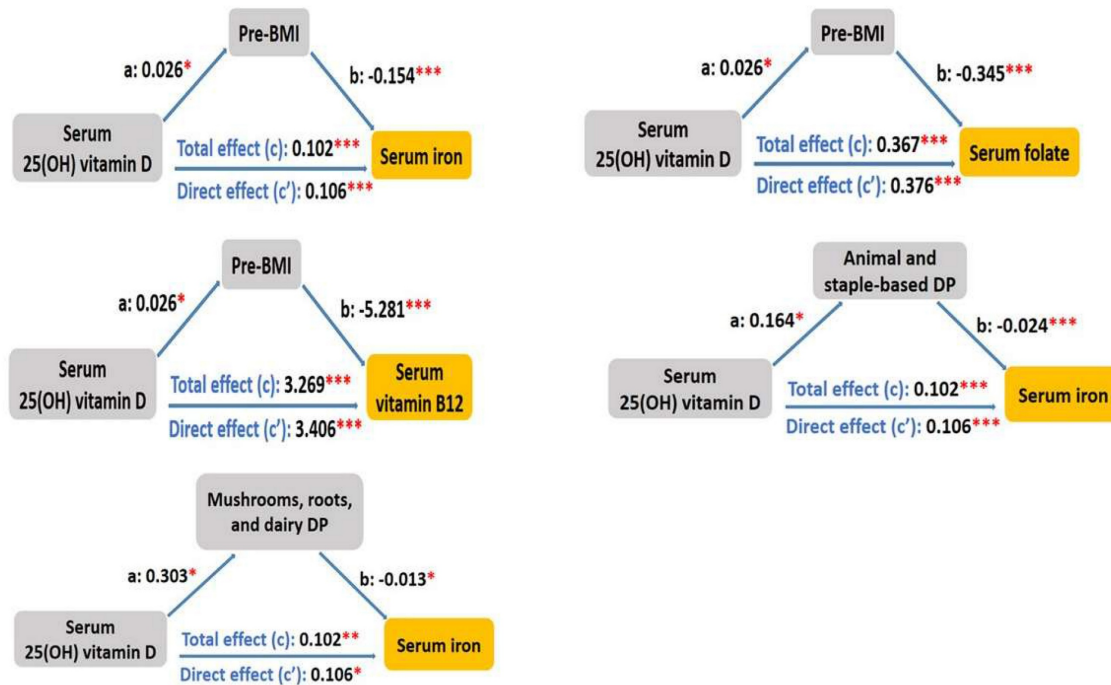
Pre-BMI

a: 0.026*

b: -0.154***

Serum 25(OH) vitamin D

Total effect (c): 0.102***

Serum iron

Direct effect (c'): 0.106***

Pre-BMI

a: 0.026*

b: -0.345***

Serum 25(OH) vitamin D

Total effect (c): 0.367***

Serum folate

Direct effect (c'): 0.376***

Pre-BMI

a: 0.026*

b: -5.281***

Serum 25(OH) vitamin D

Total effect (c): 3.269***

Serum vitamin B12

Direct effect (c'): 3.406***

Animal and staple-based DP

a: 0.164*

b: -0.024***

Serum 25(OH) vitamin D

Total effect (c): 0.102***

Serum iron

Direct effect (c'): 0.106***

Mushrooms, roots, and dairy DP

a: 0.303*

b: -0.013*

Serum 25(OH) vitamin D

Total effect (c): 0.102**

Serum iron

Direct effect (c'): 0.106*